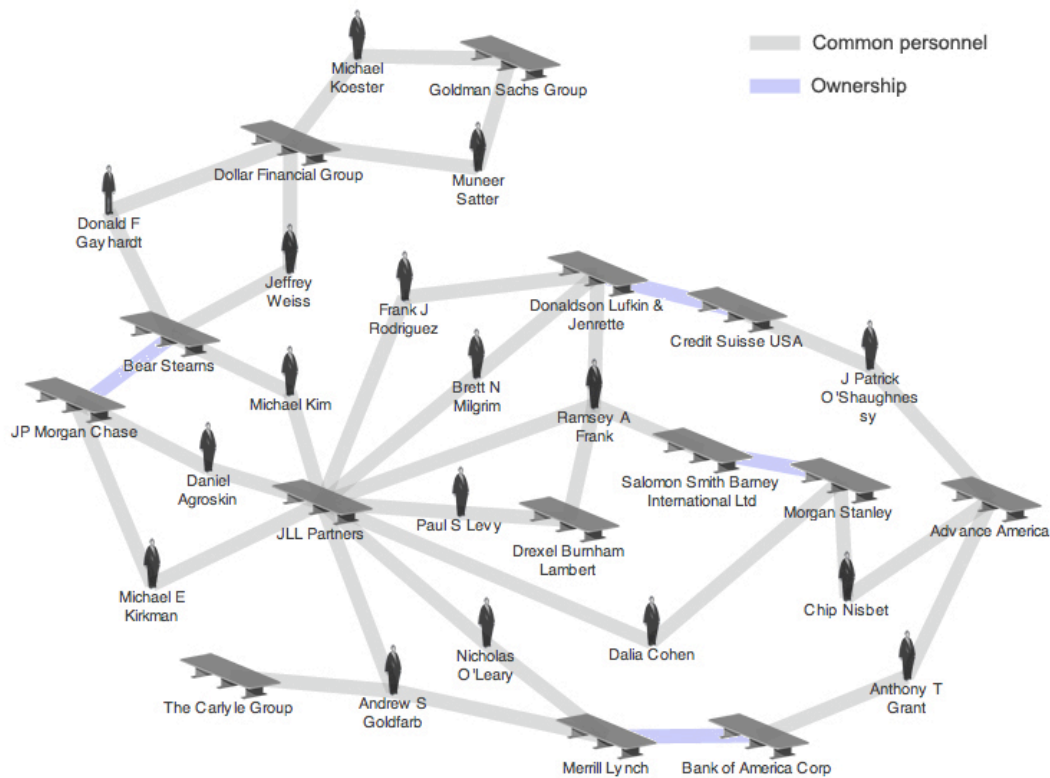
Common personnel
Ownership

Michael Koester
Goldman Sachs Group
Dollar Financial Group
Muneer Satter
Donald F Gay hardt
Jeffrey Weiss
Frank J Rodriguez
Donaldson Lufkin & Jenrette
Credit Suisse USA
Bear Stearns
Michael Kim
Brett N Milgrim
J Patrick O'Shaughnes sy
JP Morgan Chase
Ramsey A Frank
Daniel Agroskin
Salomon Smith Barney International Ltd
Morgan Stanley
Advance America
JLL Partners
Paul S Levy
Drexel Burnham Lambert
Michael E Kirkman
Chip Nisbet
Nicholas O'Leary
Dalia Cohen
Andrew S Goldfarb
The Carly le Group
Anthony T Grant
Merrill Lynch
Bank of America Corp